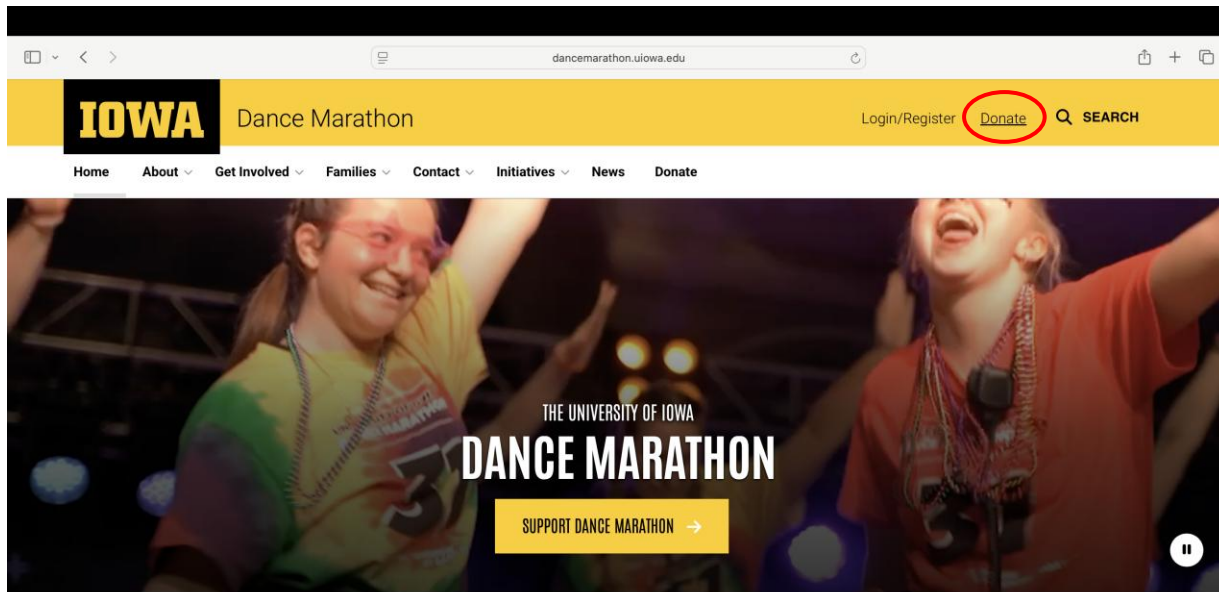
dancemarathon.uiowa.edu

IOWA Dance Marathon

Login/Register Donate SEARCH

Home About Get Involved Families Contact Initiatives News Donate

THE UNIVERSITY OF IOWA

DANCE MARATHON

SUPPORT DANCE MARATHON →